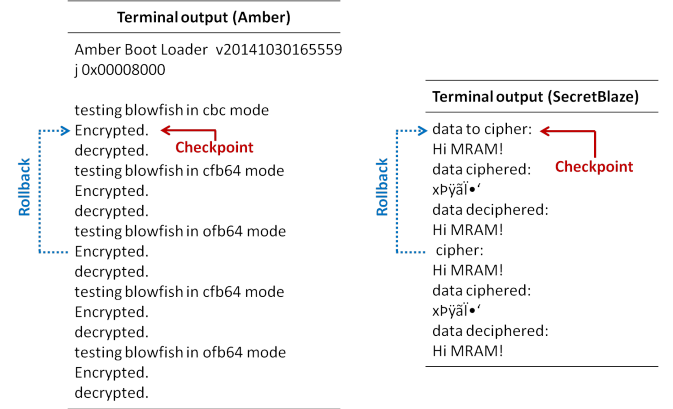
Terminal output (Amber)

Amber Boot Loader v20141030165559
j 0x00008000

testing blowfish in cbc mode
Encrypted.
decrypted.
testing blowfish in cfb64 mode
Encrypted.
decrypted.
testing blowfish in ofb64 mode
Encrypted.
decrypted.
testing blowfish in cfb64 mode
Encrypted.
decrypted.
testing blowfish in ofb64 mode
Encrypted.
decrypted.

Checkpoint
Rollback

Terminal output (SecretBlaze)

data to cipher:
Hi MRAM!
data ciphered:
xÞÿãÏ•'
data deciphered:
Hi MRAM!
cipher:
Hi MRAM!
data ciphered:
xÞÿãÏ•'
data deciphered:
Hi MRAM!

Checkpoint
Rollback